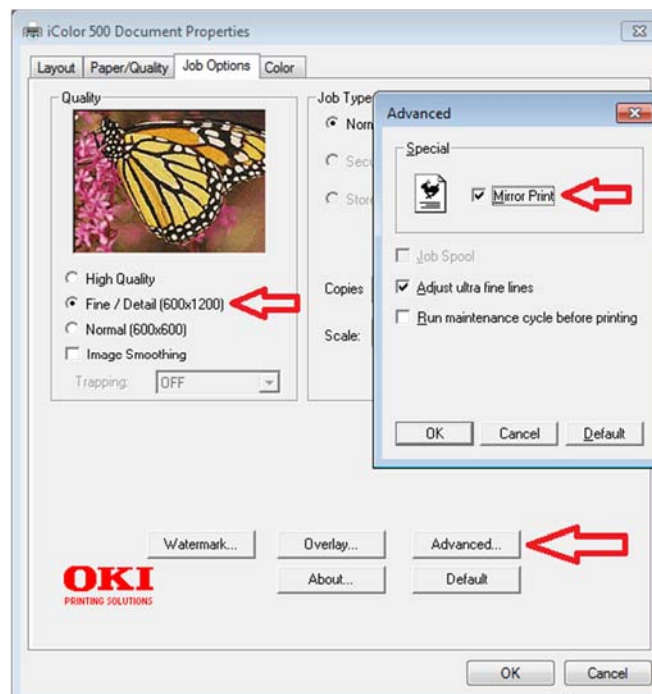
iColor 500 Document Properties

Layout Paper/Quality Job Options Color

Quality

High Quality
Fine / Detail (600x1200)
Normal (600x600)
Image Smoothing
Trapping: OFF

Job Type
Norm
Secu
Store

Copies

Scale:

Advanced

Special

Mirror Print

Job Spool
Adjust ultra fine lines
Run maintenance cycle before printing

OK Cancel Default

Watermark... Overlay... Advanced...

OKI
PRINTING SOLUTIONS

About... Default

OK Cancel